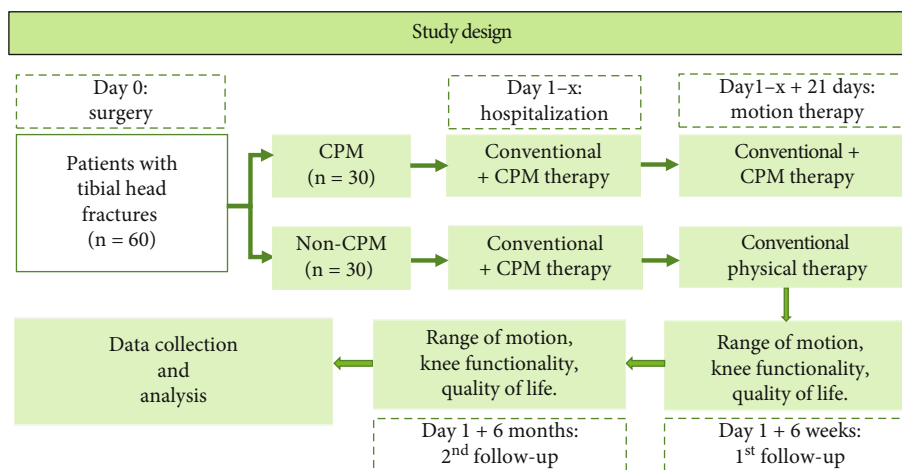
Study design

Day 0: surgery

Day 1–x: hospitalization

Day1–x + 21 days: motion therapy

Patients with tibial head fractures (n = 60)

CPM (n = 30)

Conventional + CPM therapy

Conventional + CPM therapy

Non-CPM (n = 30)

Conventional + CPM therapy

Conventional physical therapy

Data collection and analysis

Range of motion, knee functionality, quality of life.

Range of motion, knee functionality, quality of life.

Day 1 + 6 months: $2^{nd}$ follow-up

Day 1 + 6 weeks: $1^{st}$ follow-up